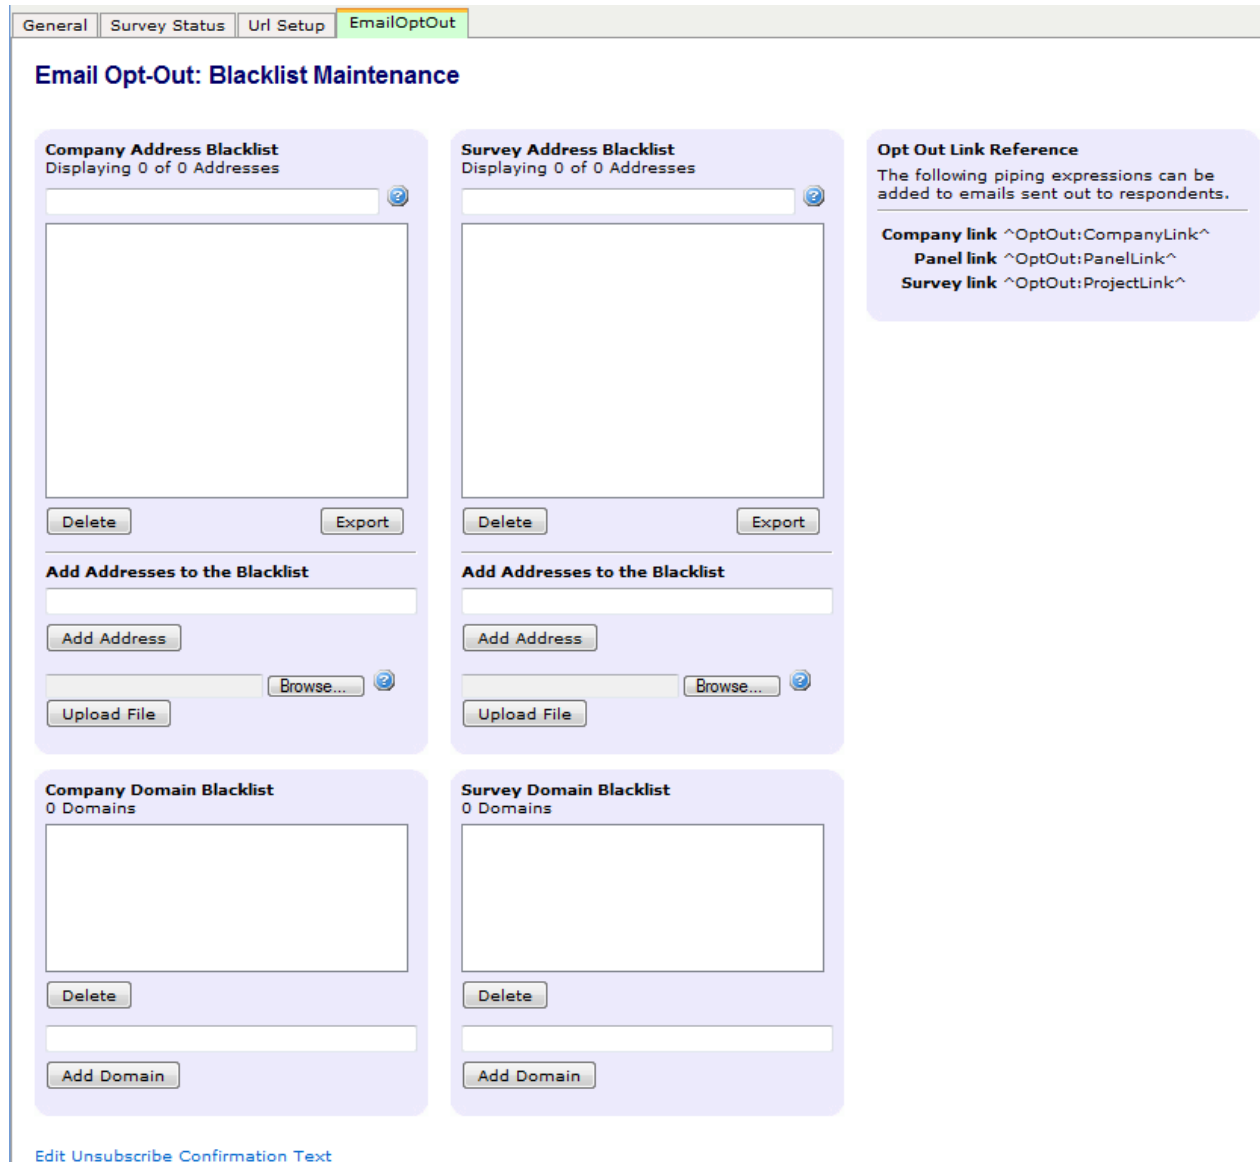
General | Survey Status | Url Setup | EmailOptOut

Email Opt-Out: Blacklist Maintenance

Company Address Blacklist
Displaying 0 of 0 Addresses

Delete
Export

Add Addresses to the Blacklist

Add Address

Browse...

Upload File

Survey Address Blacklist
Displaying 0 of 0 Addresses

Delete
Export

Add Addresses to the Blacklist

Add Address

Browse...

Upload File

Opt Out Link Reference
The following piping expressions can be added to emails sent out to respondents.

Company link ^OptOut:CompanyLink^
Panel link ^OptOut:PanelLink^
Survey link ^OptOut:ProjectLink^

Company Domain Blacklist
0 Domains

Delete

Add Domain

Survey Domain Blacklist
0 Domains

Delete

Add Domain

Edit Unsubscribe Confirmation Text